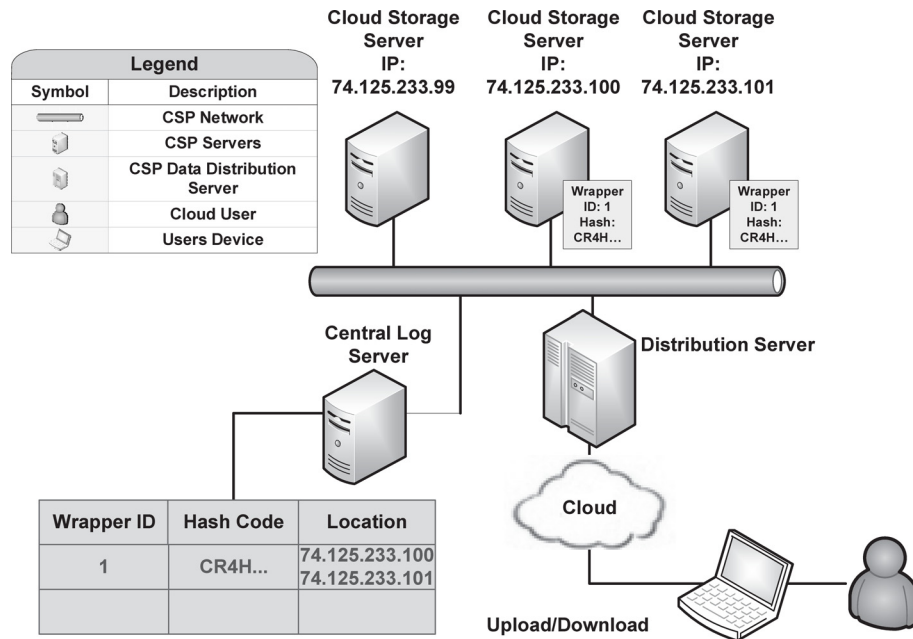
| Legend | |
|---|---|
| Symbol | Description |
| | CSP Network |
| | CSP Servers |
| | CSP Data Distribution Server |
| | Cloud User |
| | Users Device |

Cloud Storage Server IP: 74.125.233.99

Cloud Storage Server IP: 74.125.233.100

Wrapper ID: 1 Hash: CR4H...

Cloud Storage Server IP: 74.125.233.101

Wrapper ID: 1 Hash: CR4H...

Central Log Server

Distribution Server

| Wrapper ID | Hash Code | Location |
|---|---|---|
| 1 | CR4H... | 74.125.233.100 74.125.233.101 |
| | | |

Cloud

Upload/Download